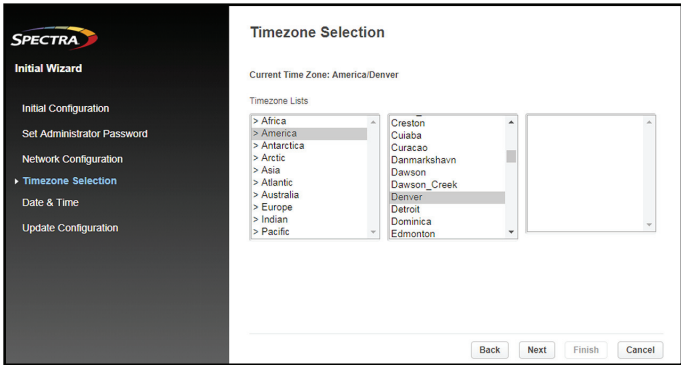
SPECTRA

Initial Wizard

Initial Configuration

Set Administrator Password

Network Configuration

Timezone Selection

Date & Time

Update Configuration

Timezone Selection

Current Time Zone: America/Denver

Timezone Lists

> Africa
> America
> Antarctica
> Arctic
> Asia
> Atlantic
> Australia
> Europe
> Indian
> Pacific

Creston
Cuiaba
Curacao
Danmarkshavn
Dawson
Dawson_Creek
Denver
Detroit
Dominica
Edmonton

Back Next Finish Cancel